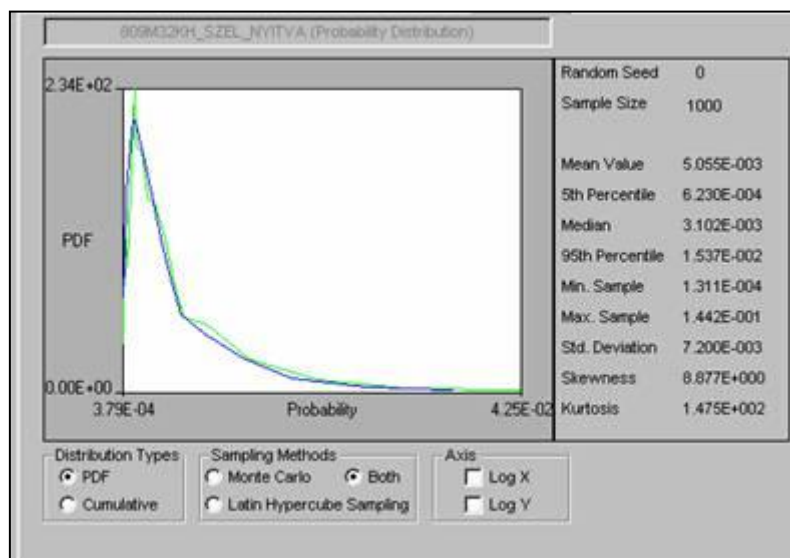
809M32KH_SZEL_NYITVA (Probability Distribution)

2.34E+02

PDF

0.00E+00

3.79E-04

Probability

4.25E-02

| Random Seed | 0 |
|---|---|
| Sample Size | 1000 |
| Mean Value | 5.055E-003 |
| 5th Percentile | 6.230E-004 |
| Median | 3.102E-003 |
| 95th Percentile | 1.537E-002 |
| Min. Sample | 1.311E-004 |
| Max. Sample | 1.442E-001 |
| Std. Deviation | 7.200E-003 |
| Skewness | 8.877E+000 |
| Kurtosis | 1.475E+002 |

Distribution Types
PDF
Cumulative

Sampling Methods
Monte Carlo
Both
Latin Hypercube Sampling

Axis
Log X
Log Y